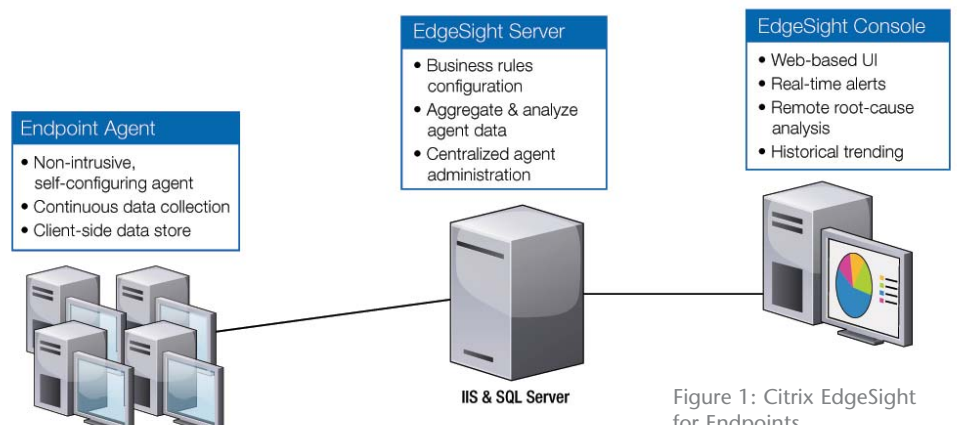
EdgeSight Server

• Business rules configuration
• Aggregate & analyze agent data
• Centralized agent administration

EdgeSight Console

• Web-based UI
• Real-time alerts
• Remote root-cause analysis
• Historical trending

Endpoint Agent

• Non-intrusive, self-configuring agent
• Continuous data collection
• Client-side data store

IIS & SQL Server

Figure 1: Citrix EdgeSight for Endpoints